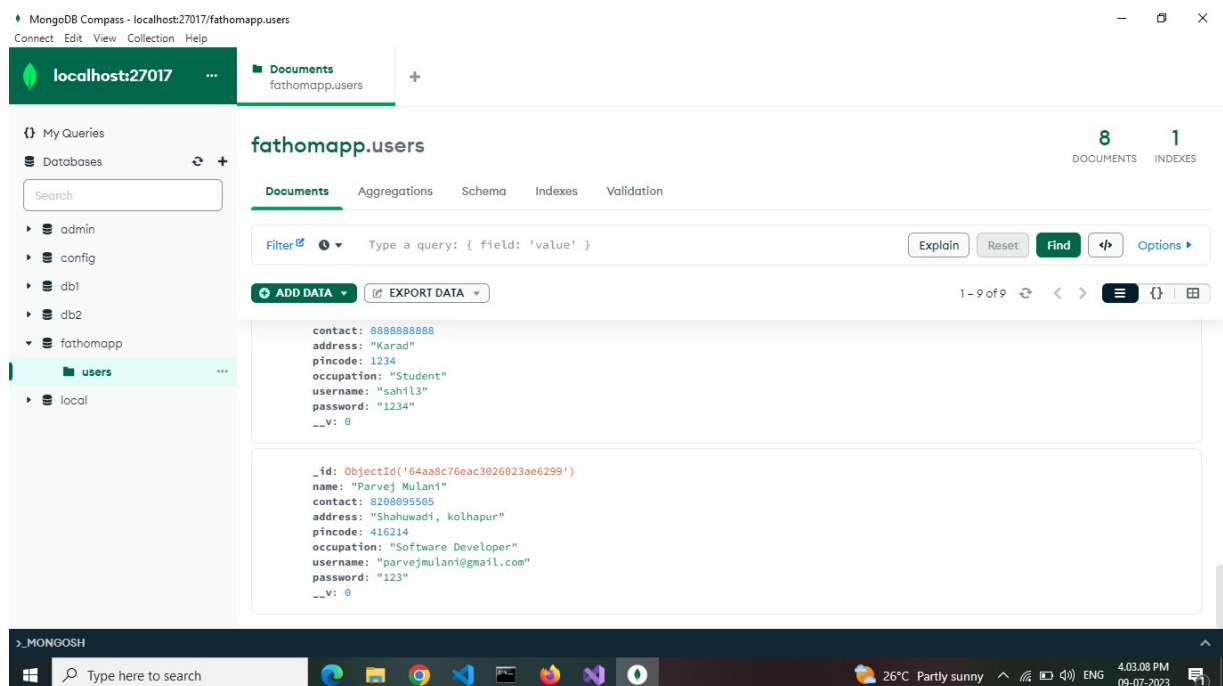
MongoDB Compass - localhost:27017/fathomapp.users
Connect Edit View Collection Help

localhost:27017 ...

Documents
fathomapp.users
+

{} My Queries
Databases
Search
admin
config
db1
db2
fathomapp
users ...
local

fathomapp.users
8 DOCUMENTS
1 INDEXES

Documents Aggregations Schema Indexes Validation

Filter Type a query: { field: 'value' }
Explain Reset Find Options

ADD DATA EXPORT DATA
1 – 9 of 9

contact: 8888888888
address: "Karad"
pincode: 1234
occupation: "Student"
username: "sahil3"
password: "1234"
__v: 0

_id: ObjectId('64aa8c76eac3026023ae6299')
name: "Parvej Mulani"
contact: 8208095505
address: "Shahuwadi, kolhapur"
pincode: 416214
occupation: "Software Developer"
username: "parvejmulani@gmail.com"
password: "123"
__v: 0

>_MONGOSH

Type here to search
26°C Partly sunny ENG 4.03.08 PM 09-07-2023